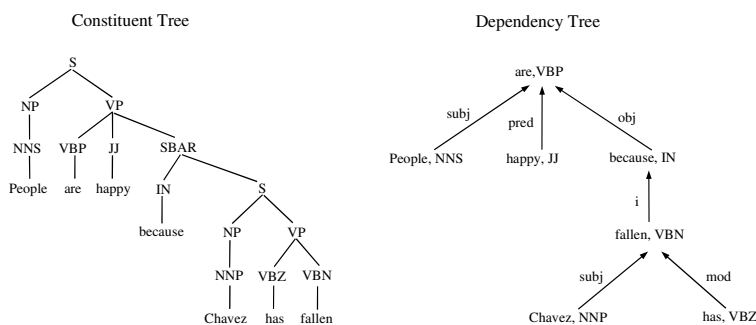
Constituent Tree

S
NP
VP
NNS
VBP
JJ
SBAR
People
are
happy
IN
S
because
NP
VP
NNP
VBZ
VBN
Chavez
has
fallen

Dependency Tree

are,VBP
subj
pred
obj
People, NNS
happy, JJ
because, IN
i
fallen, VBN
subj
mod
Chavez, NNP
has, VBZ